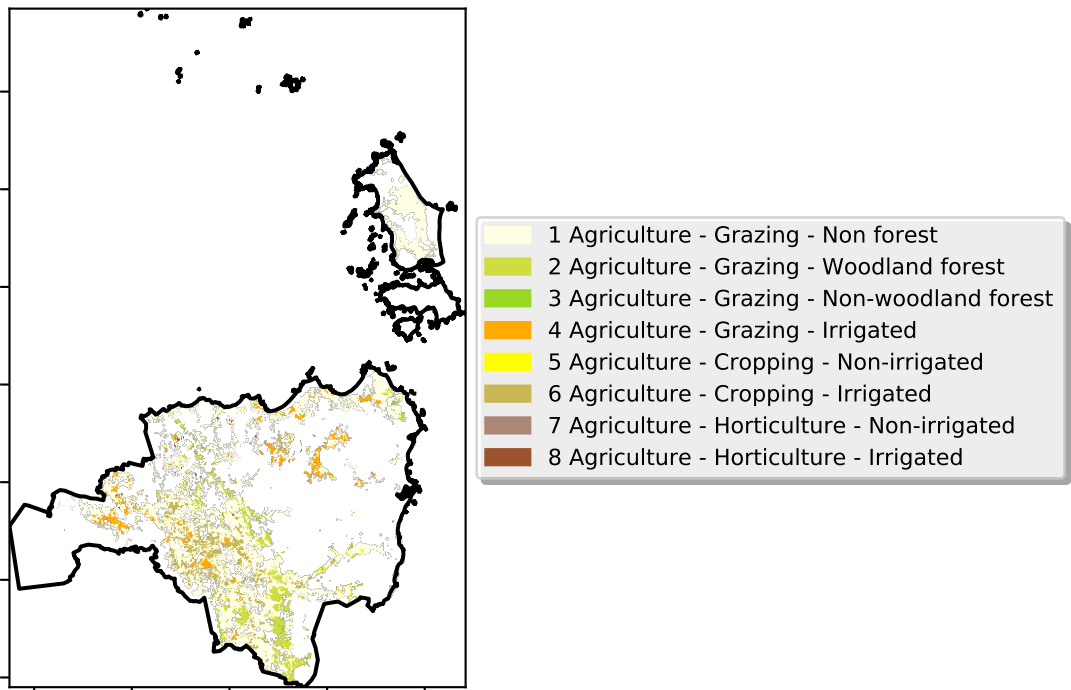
1 Agriculture - Grazing - Non forest
2 Agriculture - Grazing - Woodland forest
3 Agriculture - Grazing - Non-woodland forest
4 Agriculture - Grazing - Irrigated
5 Agriculture - Cropping - Non-irrigated
6 Agriculture - Cropping - Irrigated
7 Agriculture - Horticulture - Non-irrigated
8 Agriculture - Horticulture - Irrigated